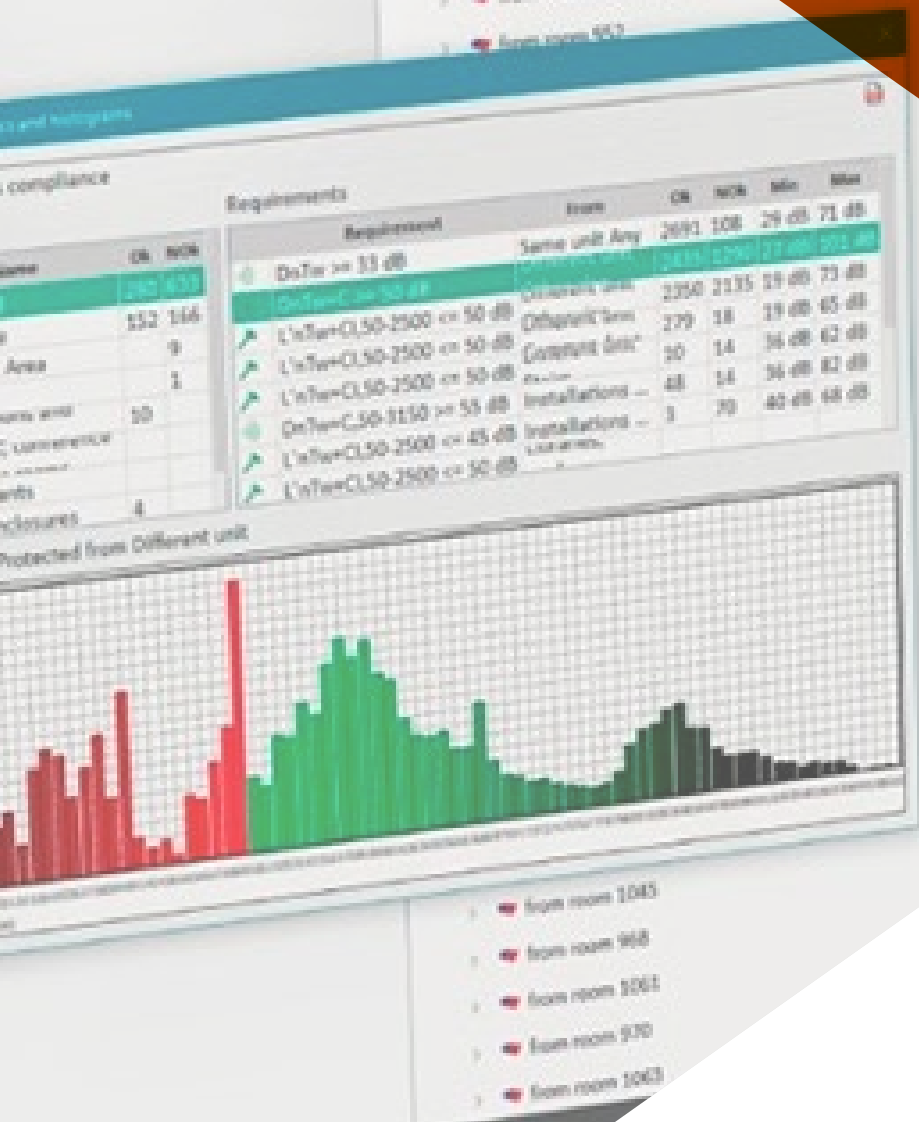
from room 952

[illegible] and histograms

compliance

Requirements

| Requirement | From | OK | NOK | Min | Max |
|---|---|---|---|---|---|
| DnTw >= 33 dB | Same unit Any | 2691 | 108 | 29 dB | 71 dB |
| DnTw+C >= 50 dB | Different unit | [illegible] | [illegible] | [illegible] | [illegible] |
| L'nTw+CI,50-2500 <= 50 dB | Different unit | 3350 | 2135 | 19 dB | 73 dB |
| L'nTw+CI,50-2500 <= 50 dB | Different area | 279 | 18 | 19 dB | 65 dB |
| L'nTw+CI,50-2500 <= 50 dB | Common area | 50 | 14 | 36 dB | 62 dB |
| DnTw+C,50-3150 >= 55 dB | Installations ... | 48 | 14 | 36 dB | 82 dB |
| L'nTw+CI,50-2500 <= 45 dB | Installations ... | 3 | 39 | 40 dB | 68 dB |
| L'nTw+CI,50-2500 <= 50 dB | | | | | |

| Name | OK | NOK |
|---|---|---|
| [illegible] | 287 | 659 |
| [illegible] | 152 | 166 |
| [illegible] | | 9 |
| Area | | 1 |
| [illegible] area | 10 | |
| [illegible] commercial | | |
| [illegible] | | |
| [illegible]nts | | |
| Enclosures | 4 | |

Protected from Different unit

from room 1045
from room 968
from room 1061
from room 970
from room 1063